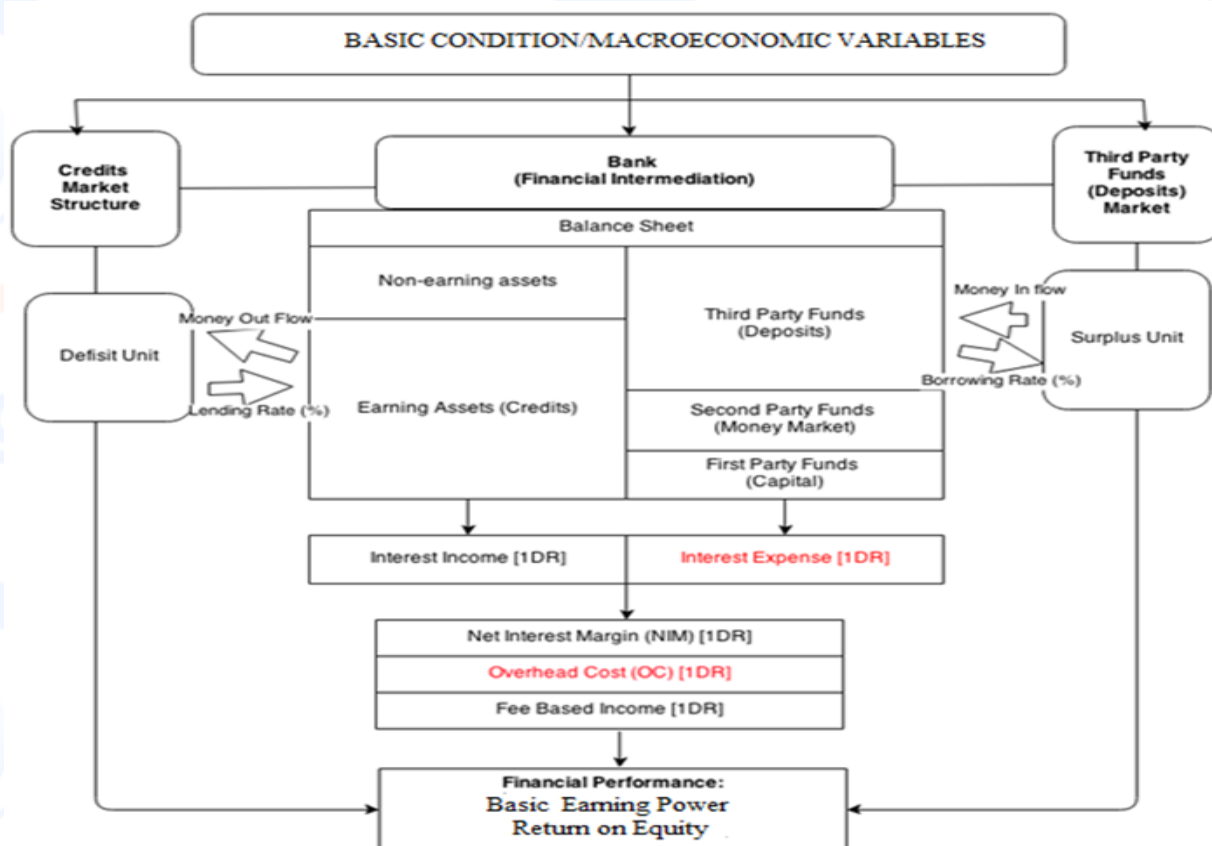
BASIC CONDITION/MACROECONOMIC VARIABLES

Credits Market Structure

Bank (Financial Intermediation)

Third Party Funds (Deposits) Market

Balance Sheet

Non-earning assets

Third Party Funds (Deposits)

Earning Assets (Credits)

Second Party Funds (Money Market)

First Party Funds (Capital)

Defisit Unit

Money Out Flow

Lending Rate (%)

Money In flow

Borrowing Rate (%)

Surplus Unit

Interest Income [1DR]

Interest Expense [1DR]

Net Interest Margin (NIM) [1DR]

Overhead Cost (OC) [1DR]

Fee Based Income [1DR]

Financial Performance:
Basic Earning Power
Return on Equity